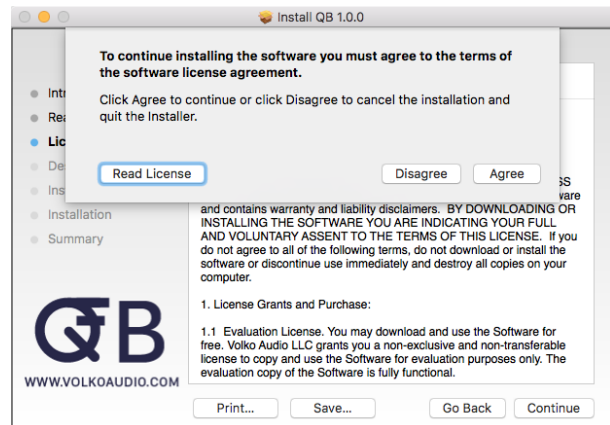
Install QB 1.0.0

To continue installing the software you must agree to the terms of the software license agreement.

Click Agree to continue or click Disagree to cancel the installation and quit the Installer.

Read License

Disagree

Agree

Intr

Rea

Lic

De

Ins

Installation

Summary

SS

ware

and contains warranty and liability disclaimers. BY DOWNLOADING OR INSTALLING THE SOFTWARE YOU ARE INDICATING YOUR FULL AND VOLUNTARY ASSENT TO THE TERMS OF THIS LICENSE. If you do not agree to all of the following terms, do not download or install the software or discontinue use immediately and destroy all copies on your computer.

1. License Grants and Purchase:

1.1 Evaluation License. You may download and use the Software for free. Volko Audio LLC grants you a non-exclusive and non-transferable license to copy and use the Software for evaluation purposes only. The evaluation copy of the Software is fully functional.

QB

WWW.VOLKOAUDIO.COM

Print...

Save...

Go Back

Continue